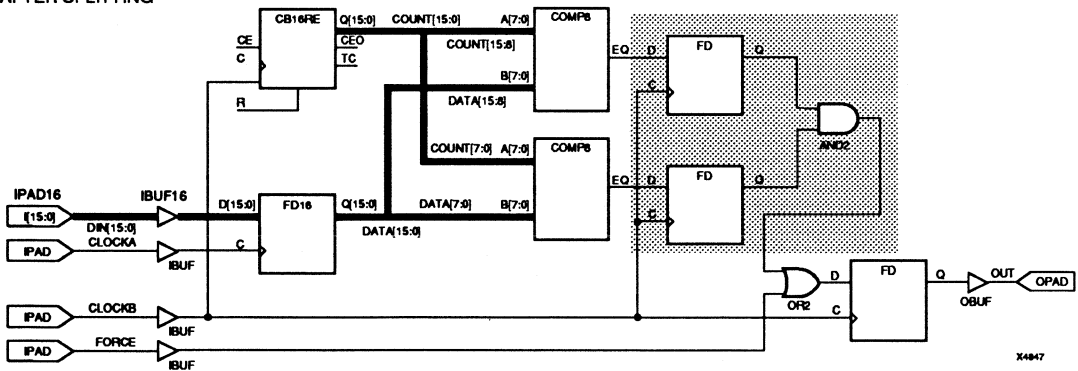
AFTER SPLITTING

CB16RE
CE
C
R
Q[15:0]
CEO
TC
COUNT[15:0]
COUNT[15:8]
A[7:0]
B[7:0]
COMP8
DATA[15:8]
EQ
D
C
FD
Q
AND2
COUNT[7:0]
A[7:0]
COMP8
B[7:0]
EQ
D
C
FD
Q
IPAD16
I[15:0]
IBUF16
DIN[15:0]
D[15:0]
FD16
Q[15:0]
DATA[7:0]
DATA[15:0]
IPAD
CLOCKA
IBUF
C
IPAD
CLOCKB
IBUF
OR2
D
C
FD
Q
OUT
OBUF
OPAD
IPAD
FORCE
IBUF
X4847